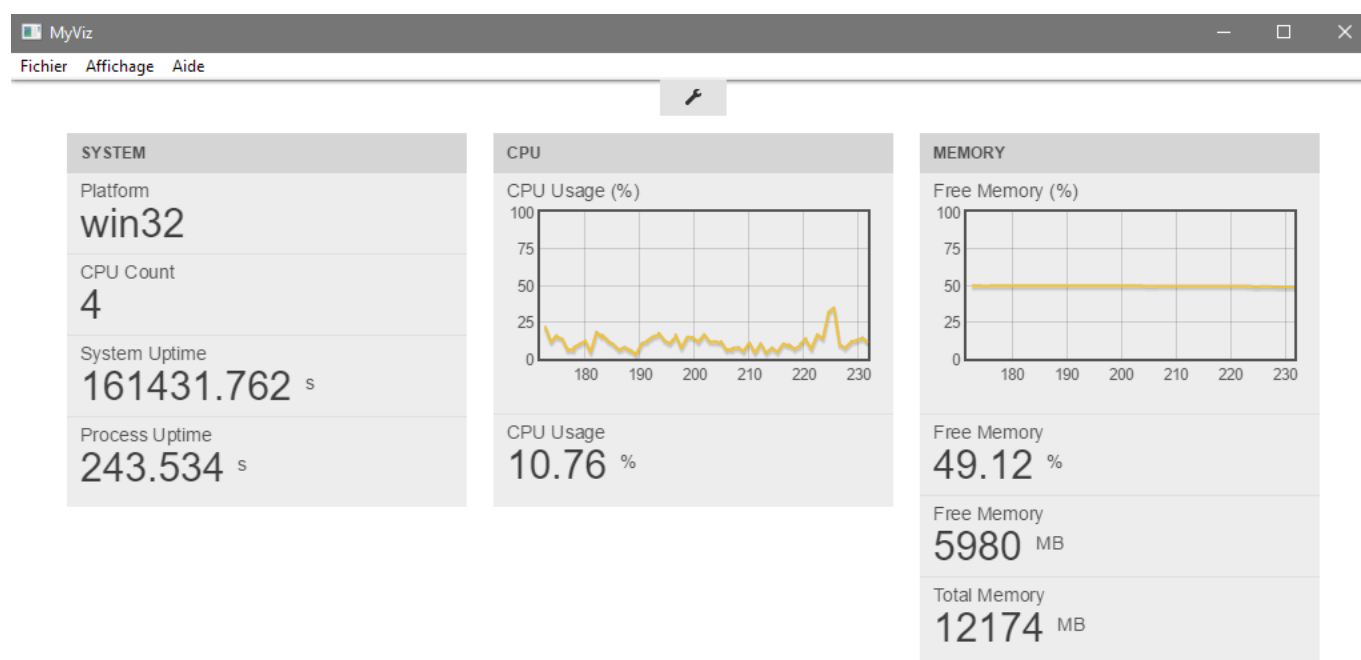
MyViz

Fichier Affichage Aide

SYSTEM

Platform
win32

CPU Count
4

System Uptime
161431.762 s

Process Uptime
243.534 s

CPU

CPU Usage (%)

100
75
50
25
0
180 190 200 210 220 230

CPU Usage
10.76 %

MEMORY

Free Memory (%)

100
75
50
25
0
180 190 200 210 220 230

Free Memory
49.12 %

Free Memory
5980 MB

Total Memory
12174 MB